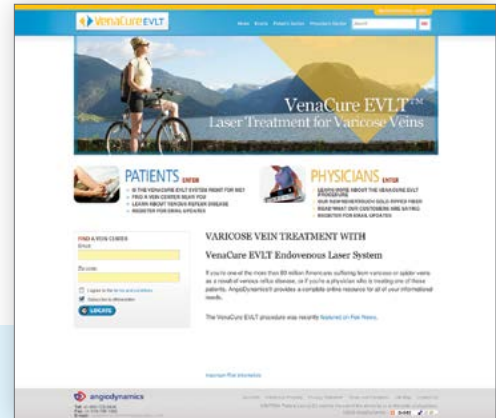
VenaCure EVLT

Home Events Patient Center Physician Center

VenaCure EVLT™
Laser Treatment for Varicose Veins

PATIENTS ENTER
IS THE VENACURE EVLT SYSTEM RIGHT FOR ME?
FIND A VEIN CENTER NEAR YOU
LEARN ABOUT VENOUS REFLUX DISEASE
REGISTER FOR EMAIL UPDATES

PHYSICIANS ENTER
LEARN MORE ABOUT THE VENACURE EVLT PROCEDURE
OUR NEW NEVERTOUCH GOLD OFFICE NEEDS
READ WHAT OUR CUSTOMERS ARE SAYING
REGISTER FOR EMAIL UPDATES

FIND A VEIN CENTER
Email
Zip code
I agree to the terms and conditions
Subscribe to eNewsletter
LOCATE

VARICOSE VEIN TREATMENT WITH

VenaCure EVLT Endovenous Laser System

If you're one of the more than 80 million Americans suffering from varicose or spider veins as a result of venous reflux disease, or if you're a physician who is treating one of these patients, AngioDynamics® provides a complete online resource for all of your informational needs.

The VenaCure EVLT procedure was recently featured on Fox News.

Important Risk Information

angiodynamics

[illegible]